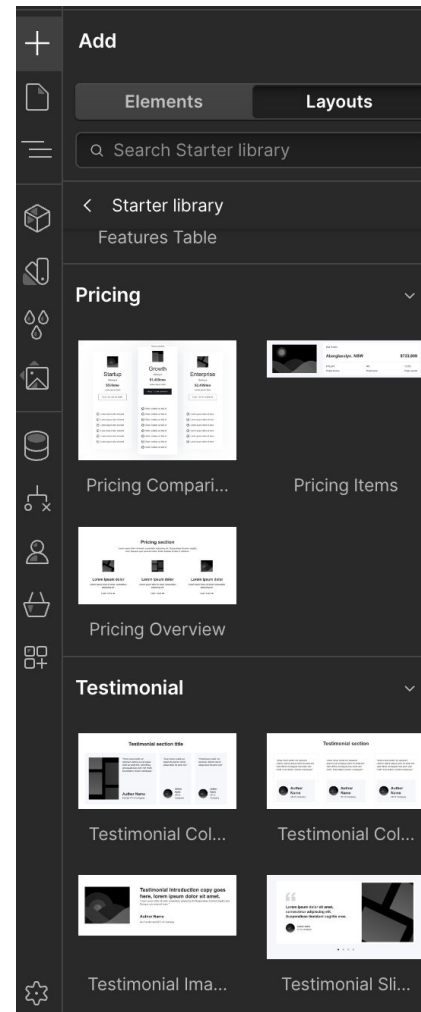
Add

Elements | Layouts

Search Starter library

Starter library

Features Table

Pricing

Startup
Growth
Enterprise

Pricing Compari...

Akoogkaculya, NSW
$723,000

Pricing Items

Pricing section

Lorem ipsum dolor
Lorem ipsum dolor
Lorem ipsum dolor

Pricing Overview

Testimonial

Testimonial section title

Author Name

Testimonial Col...

Testimonial section

Author Name
Author Name
Author Name

Testimonial Col...

Testimonial introduction copy goes here. Lorem ipsum dolor sit amet.

Author Name

Testimonial Ima...

Lorem ipsum dolor sit amet, consectetur adipiscing elit.

Testimonial Sli...